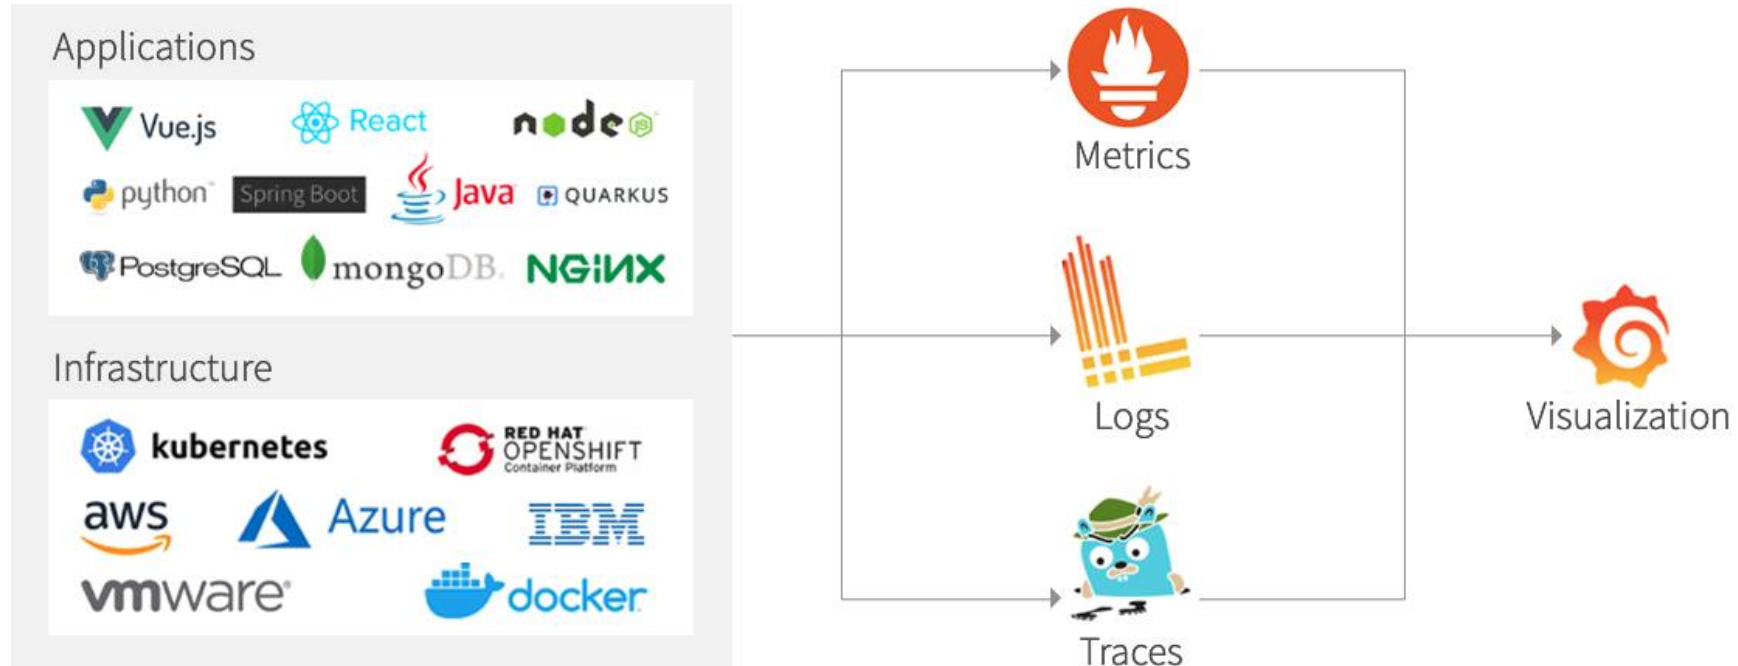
Applications

Vue.js React node

python Spring Boot Java QUARKUS

PostgreSQL mongoDB. NGINX

Infrastructure

kubernetes RED HAT OPENSHIFT Container Platform

aws Azure IBM

vmware docker

Metrics

Logs

Traces

Visualization